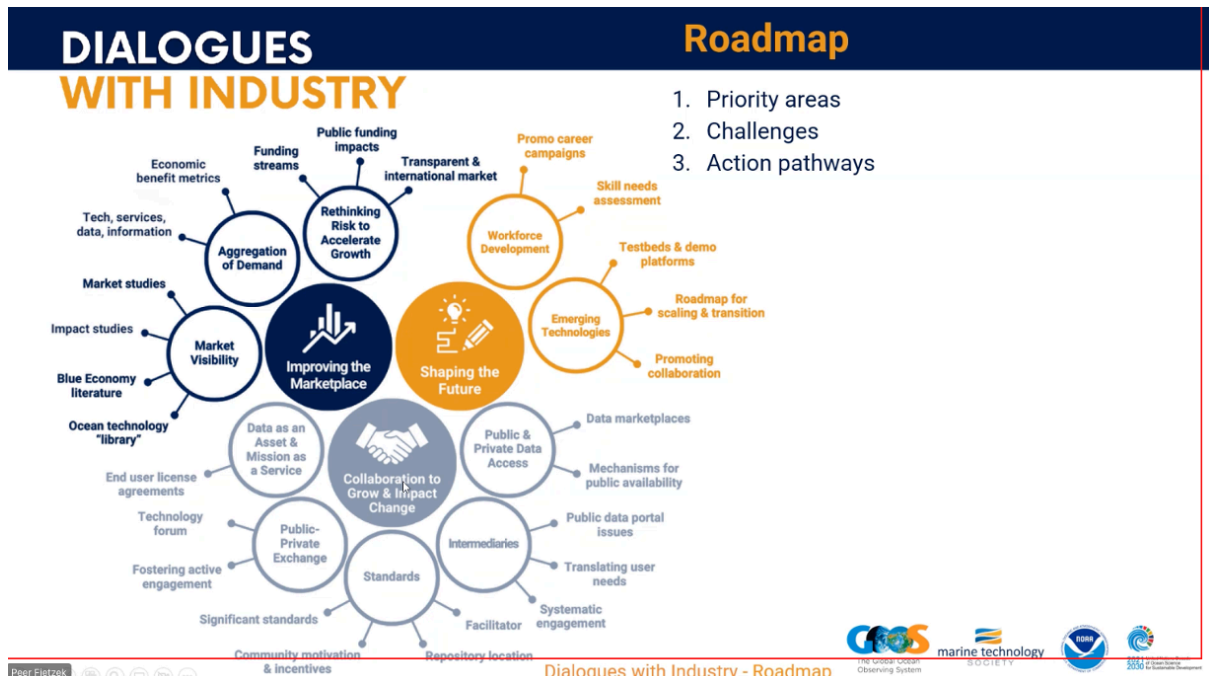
DIALOGUES WITH INDUSTRY

Roadmap

1. Priority areas
2. Challenges
3. Action pathways

Improving the Marketplace

Aggregation of Demand
Economic benefit metrics
Tech, services, data, information

Rethinking Risk to Accelerate Growth
Funding streams
Public funding impacts
Transparent & international market

Market Visibility
Market studies
Impact studies
Blue Economy literature
Ocean technology "library"

Shaping the Future

Workforce Development
Promo career campaigns
Skill needs assessment

Emerging Technologies
Testbeds & demo platforms
Roadmap for scaling & transition
Promoting collaboration

Collaboration to Grow & Impact Change

Data as an Asset & Mission as a Service
End user license agreements

Public & Private Data Access
Data marketplaces
Mechanisms for public availability

Public-Private Exchange
Technology forum
Fostering active engagement

Intermediaries
Public data portal issues
Translating user needs
Systematic engagement
Facilitator

Standards
Significant standards
Community motivation & incentives
Repository location

GOOS The Global Ocean Observing System
marine technology SOCIETY
NOAA
2030

Peer Fietzek

Dialogues with Industry - Roadmap